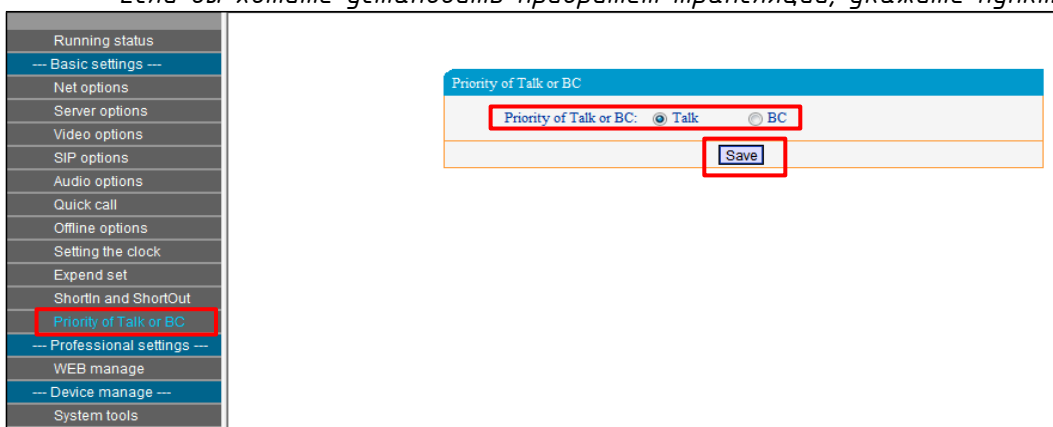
Если вы хотите установить приоритет трансляции, укажите пункт

Running status
--- Basic settings ---
Net options
Server options
Video options
SIP options
Audio options
Quick call
Offline options
Setting the clock
Expend set
ShortIn and ShortOut
Priority of Talk or BC
--- Professional settings ---
WEB manage
--- Device manage ---
System tools

Priority of Talk or BC

Priority of Talk or BC: Talk BC

Save